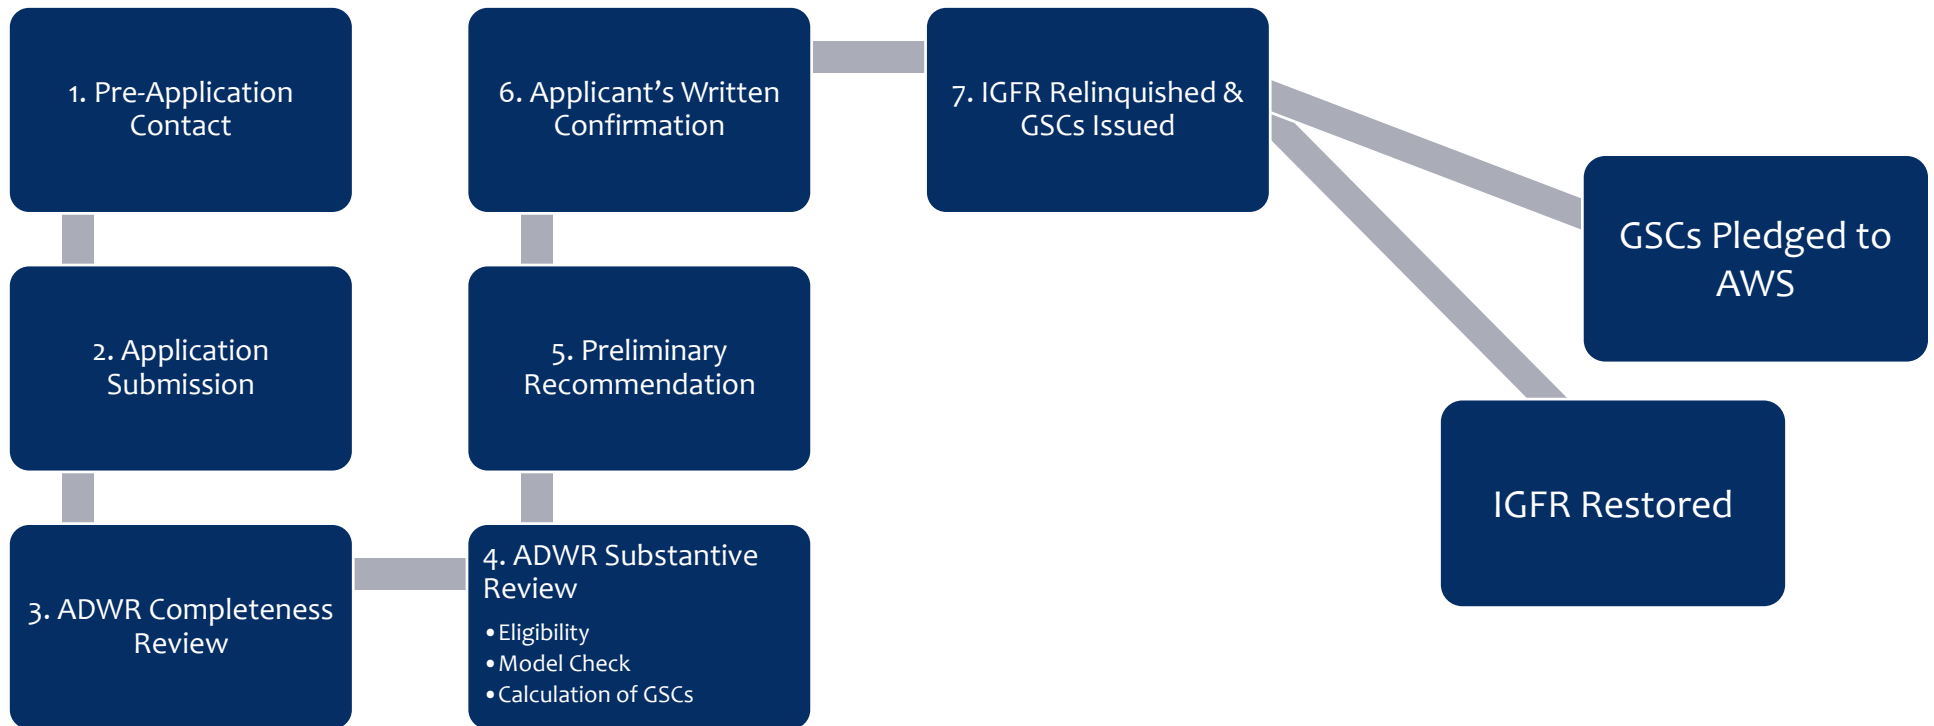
1. Pre-Application Contact

2. Application Submission

3. ADWR Completeness Review

4. ADWR Substantive Review
• Eligibility
• Model Check
• Calculation of GSCs

5. Preliminary Recommendation

6. Applicant's Written Confirmation

7. IGFR Relinquished & GSCs Issued

GSCs Pledged to AWS

IGFR Restored